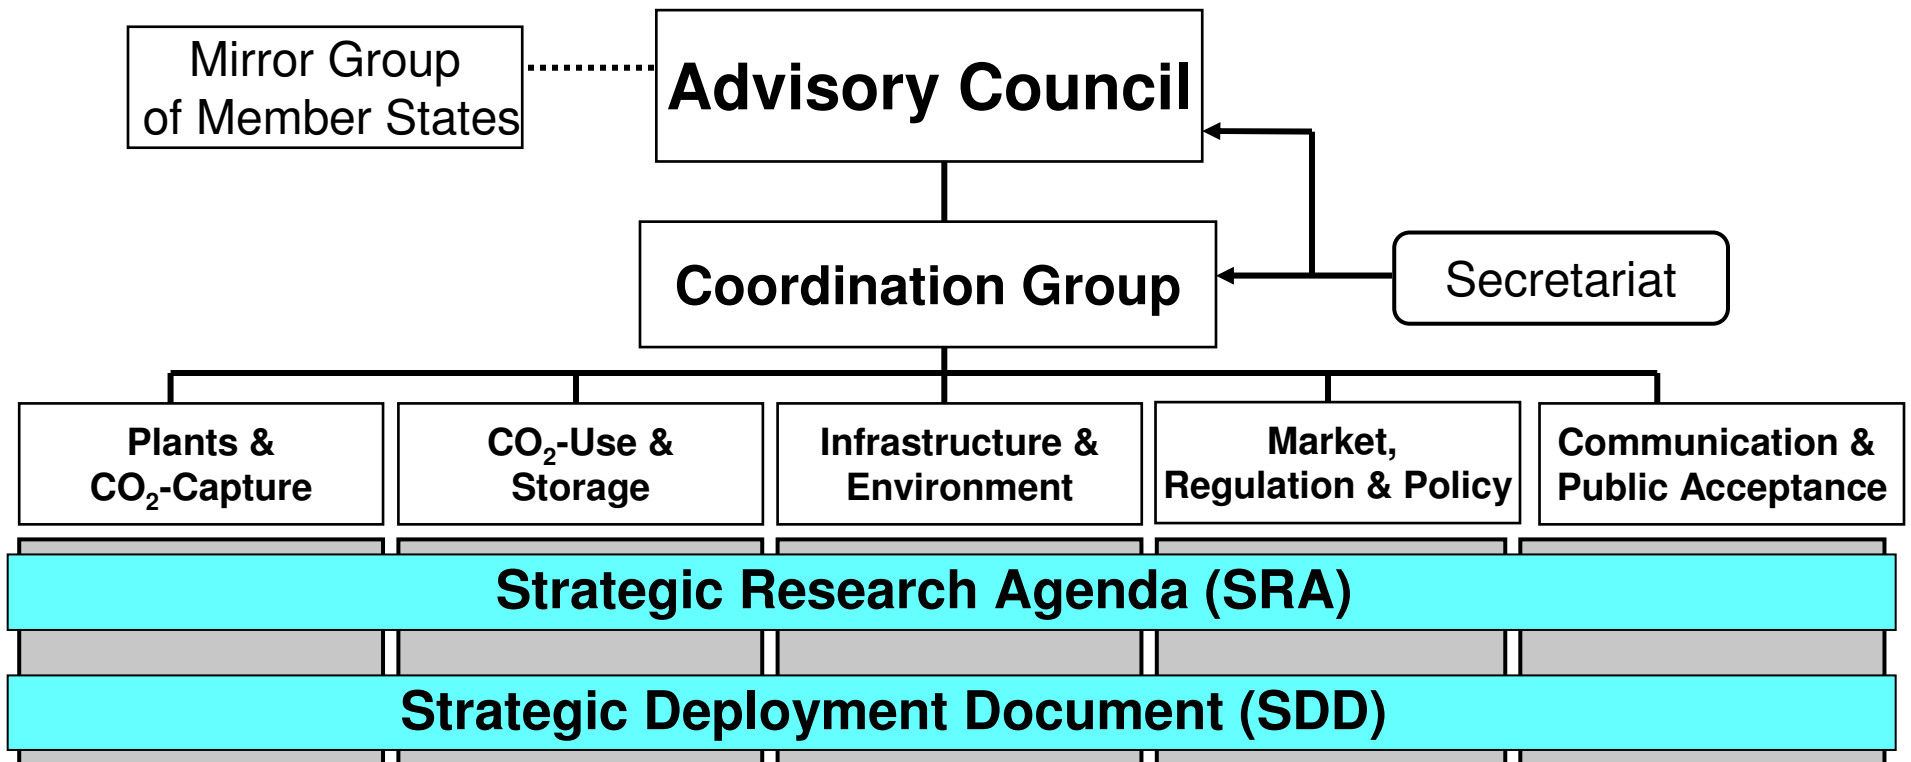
Mirror Group of Member States

Advisory Council

Coordination Group

Secretariat

Plants & $CO_2$-Capture

$CO_2$-Use & Storage

Infrastructure & Environment

Market, Regulation & Policy

Communication & Public Acceptance

Strategic Research Agenda (SRA)

Strategic Deployment Document (SDD)